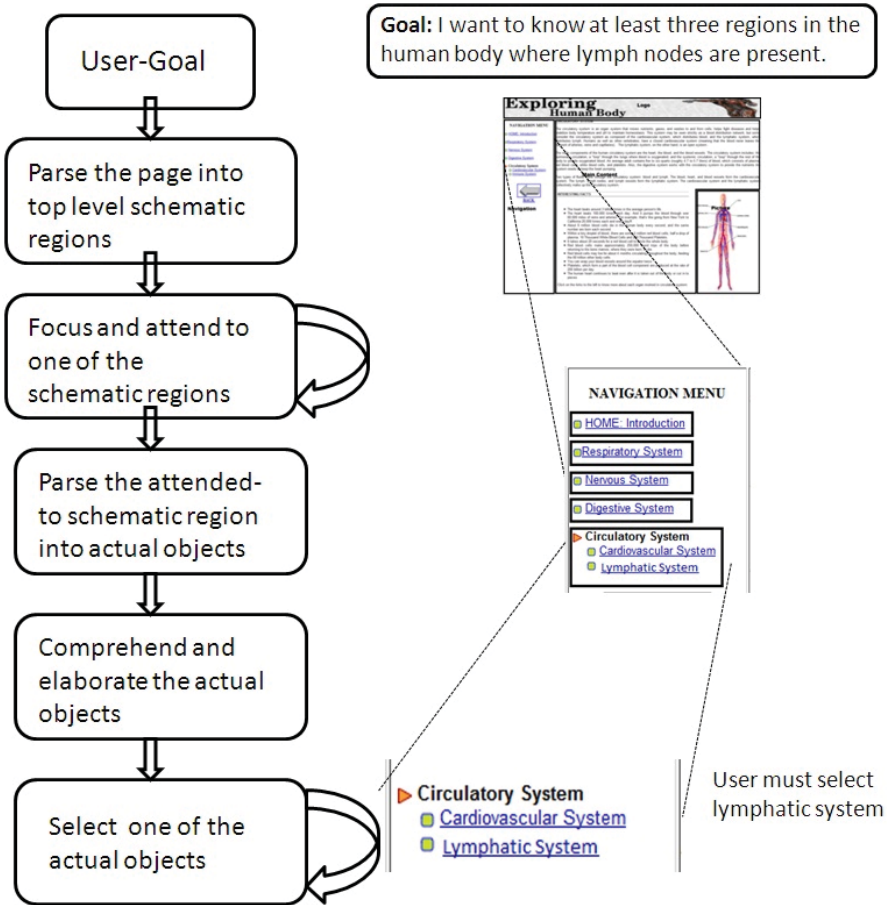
User-Goal

Parse the page into top level schematic regions

Focus and attend to one of the schematic regions

Parse the attended-to schematic region into actual objects

Comprehend and elaborate the actual objects

Select one of the actual objects

**Goal:** I want to know at least three regions in the human body where lymph nodes are present.

Exploring Human Body

Logo

NAVIGATION MENU

Main Contents

BACK

Navigation

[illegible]

NAVIGATION MENU

HOME: Introduction

Respiratory System

Nervous System

Digestive System

Circulatory System

Cardiovascular System

Lymphatic System

Circulatory System

Cardiovascular System

Lymphatic System

User must select lymphatic system